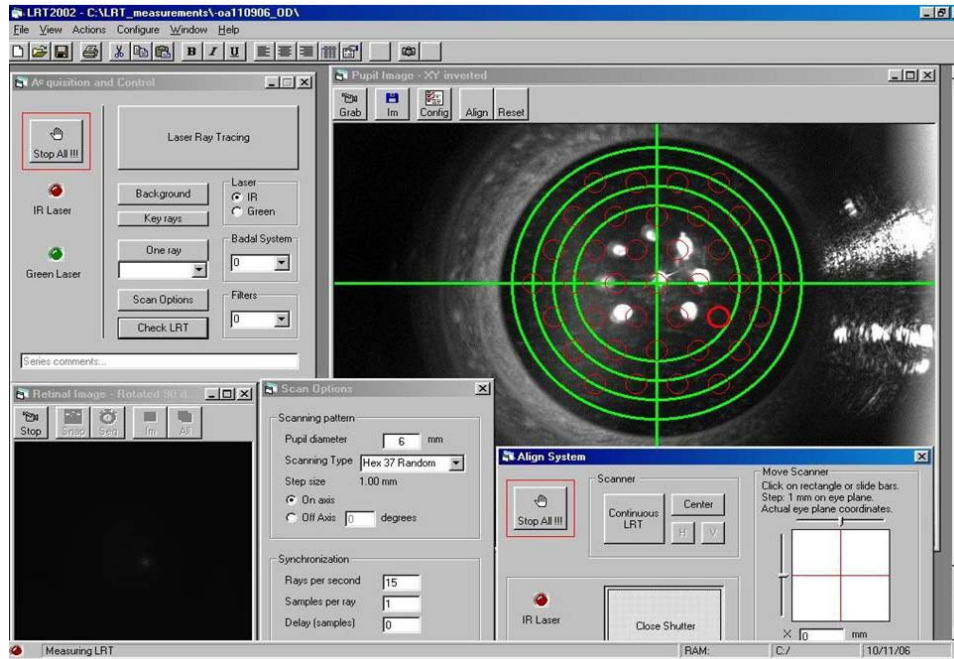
LRT2002 - C:\LRT_measurements\-oa110906_OD\

File View Actions Configure Window Help

B I U

Acquisition and Control

Stop All !!!

Laser Ray Tracing

IR Laser

Background

Key rays

Laser
IR
Green

Green Laser

One ray

Badal System
0

Scan Options

Filters
0

Check LRT

Series comments...

Pupil Image - XY inverted

Grab Im Config Align Reset

Retinal Image - Rotated 90 d...

Stop Snap Seq Im All

Scan Options

Scanning pattern
Pupil diameter 6 mm
Scanning Type Hex 37 Random
Step size 1.00 mm
On axis
Off Axis 0 degrees

Synchronization
Rays per second 15
Samples per ray 1
Delay (samples) 0

Align System

Stop All !!!

Scanner
Continuous LRT
Center
H V

Move Scanner
Click on rectangle or slide bars.
Step: 1 mm on eye plane.
Actual eye plane coordinates.

X 0 mm

IR Laser

Close Shutter

Measuring LRT

RAM:

C:/

10/11/06